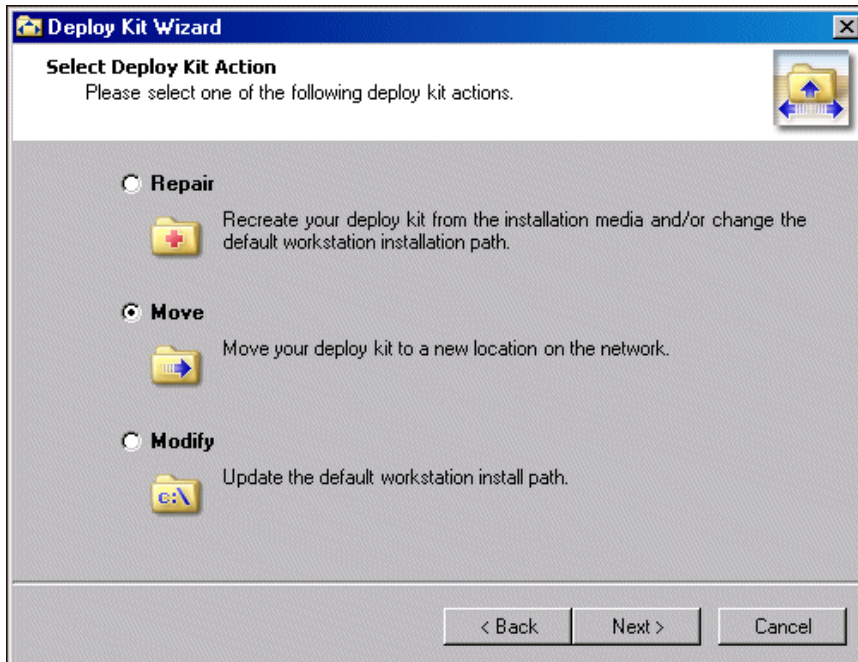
Deploy Kit Wizard

Select Deploy Kit Action
Please select one of the following deploy kit actions.

Repair

Recreate your deploy kit from the installation media and/or change the default workstation installation path.

Move

Move your deploy kit to a new location on the network.

Modify

c:\

Update the default workstation install path.

< Back | Next > | Cancel